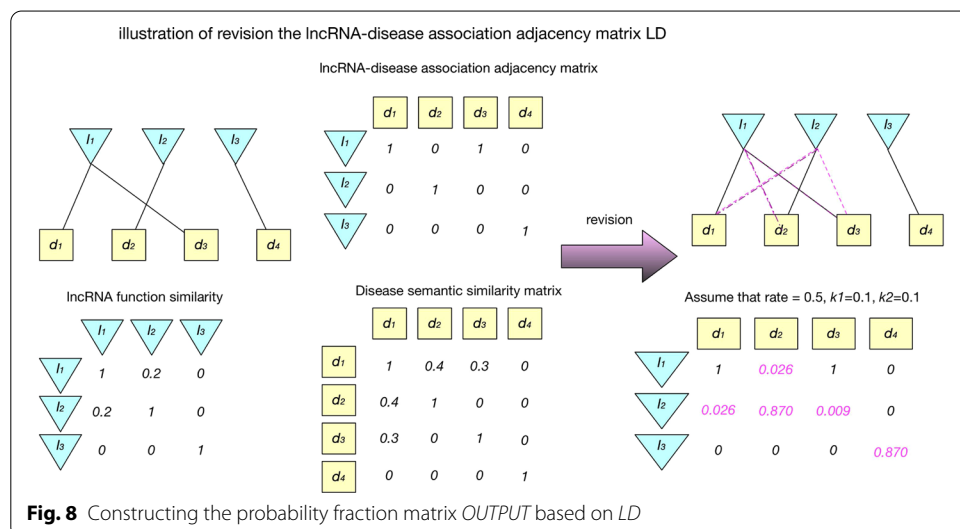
illustration of revision the lncRNA-disease association adjacency matrix LD

$l_1$ $l_2$ $l_3$

$d_1$ $d_2$ $d_3$ $d_4$

lncRNA-disease association adjacency matrix

| | $d_1$ | $d_2$ | $d_3$ | $d_4$ |
|---|---|---|---|---|
| $l_1$ | 1 | 0 | 1 | 0 |
| $l_2$ | 0 | 1 | 0 | 0 |
| $l_3$ | 0 | 0 | 0 | 1 |

revision

$l_1$ $l_2$ $l_3$

$d_1$ $d_2$ $d_3$ $d_4$

lncRNA function similarity

| | $l_1$ | $l_2$ | $l_3$ |
|---|---|---|---|
| $l_1$ | 1 | 0.2 | 0 |
| $l_2$ | 0.2 | 1 | 0 |
| $l_3$ | 0 | 0 | 1 |

Disease semantic similarity matrix

| | $d_1$ | $d_2$ | $d_3$ | $d_4$ |
|---|---|---|---|---|
| $d_1$ | 1 | 0.4 | 0.3 | 0 |
| $d_2$ | 0.4 | 1 | 0 | 0 |
| $d_3$ | 0.3 | 0 | 1 | 0 |
| $d_4$ | 0 | 0 | 0 | 1 |

Assume that rate = 0.5, $k1$=0.1, $k2$=0.1

| | $d_1$ | $d_2$ | $d_3$ | $d_4$ |
|---|---|---|---|---|
| $l_1$ | 1 | 0.026 | 1 | 0 |
| $l_2$ | 0.026 | 0.870 | 0.009 | 0 |
| $l_3$ | 0 | 0 | 0 | 0.870 |

**Fig. 8** Constructing the probability fraction matrix *OUTPUT* based on *LD*